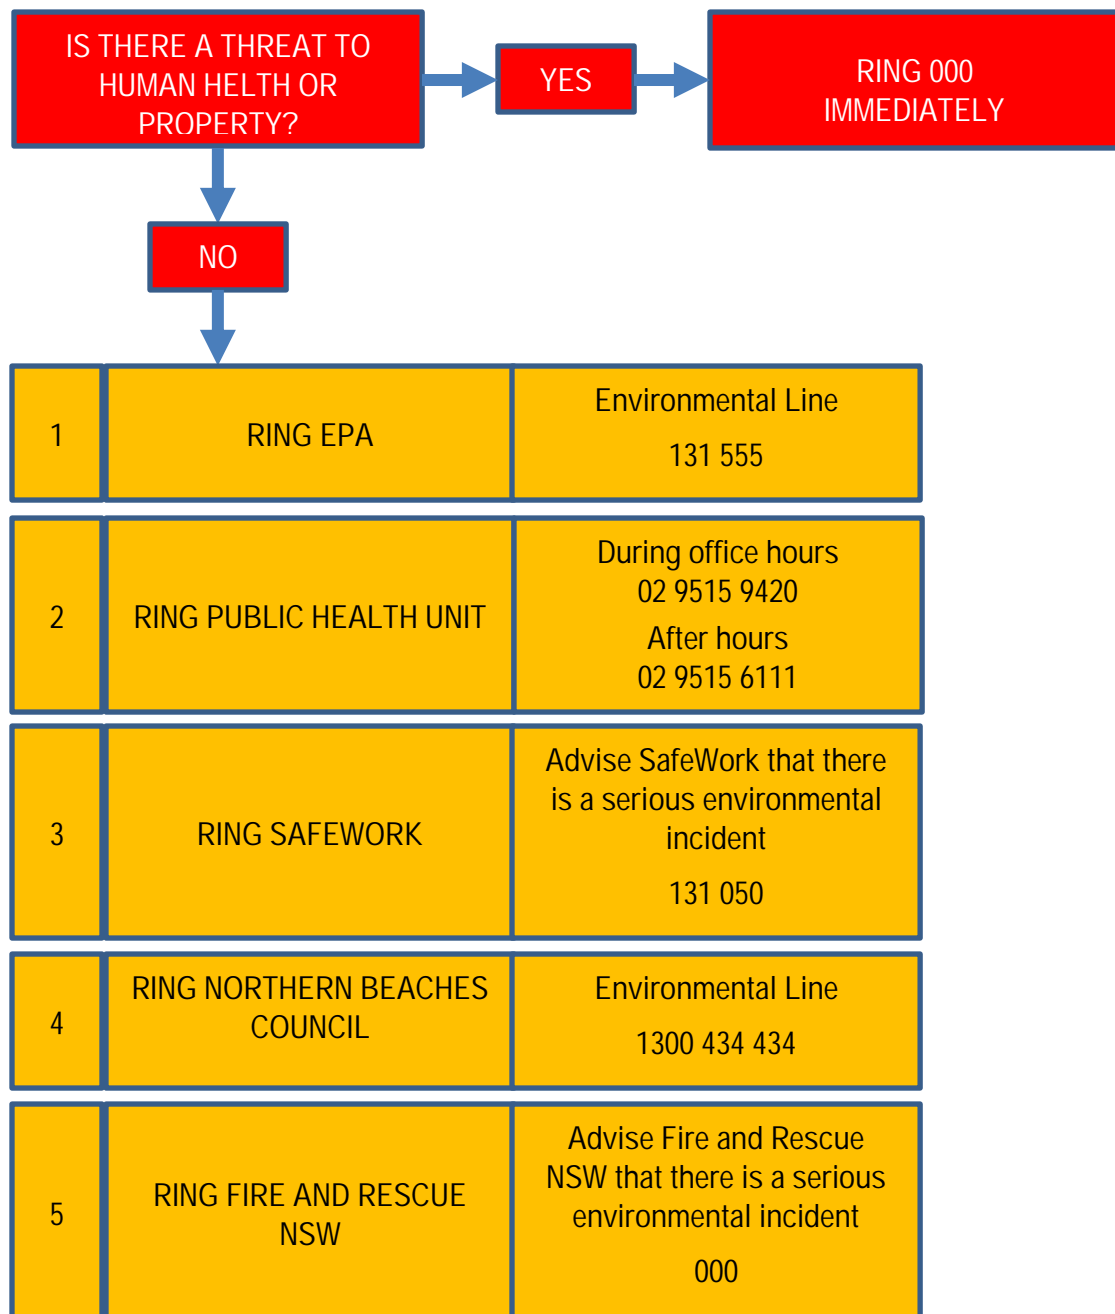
IS THERE A THREAT TO HUMAN HELTH OR PROPERTY?

YES

RING 000 IMMEDIATELY

NO

| 1 | RING EPA | Environmental Line<br>131 555 |
|---|---|---|
| 2 | RING PUBLIC HEALTH UNIT | During office hours<br>02 9515 9420<br>After hours<br>02 9515 6111 |
| 3 | RING SAFEWORK | Advise SafeWork that there is a serious environmental incident<br>131 050 |
| 4 | RING NORTHERN BEACHES COUNCIL | Environmental Line<br>1300 434 434 |
| 5 | RING FIRE AND RESCUE NSW | Advise Fire and Rescue NSW that there is a serious environmental incident<br>000 |